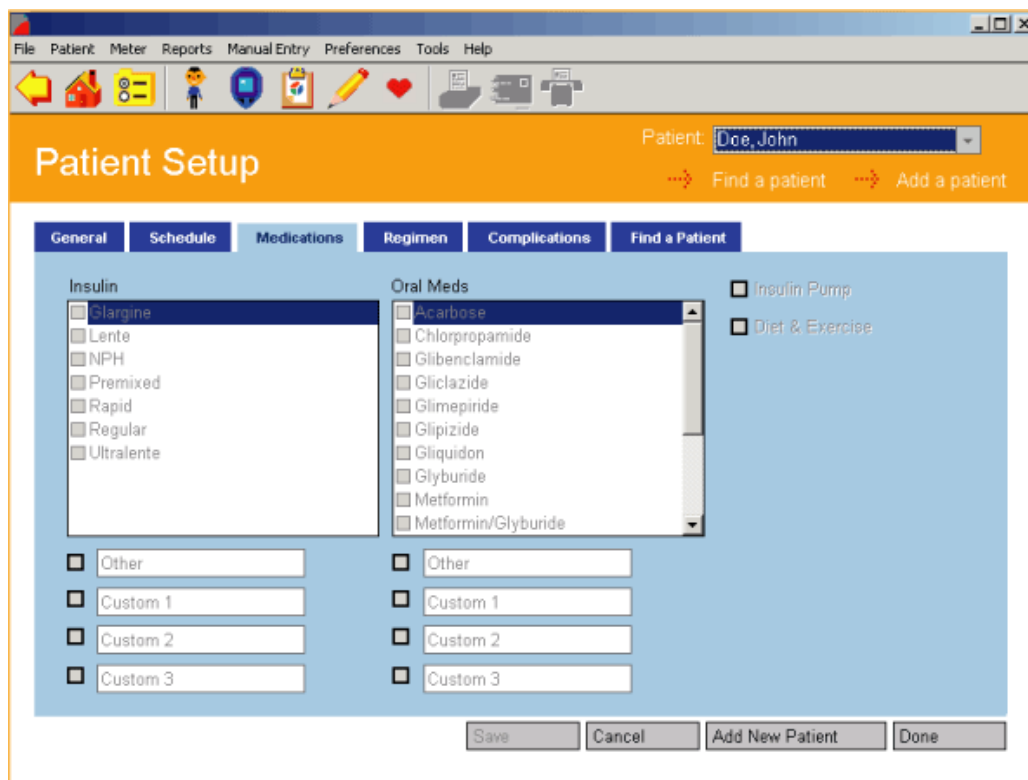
File Patient Meter Reports Manual Entry Preferences Tools Help

Patient Setup

Patient: Doe, John

Find a patient Add a patient

General Schedule Medications Regimen Complications Find a Patient

Insulin
Glargine
Lente
NPH
Premixed
Rapid
Regular
Ultralente

Oral Meds
Acarbose
Chlorpropamide
Glibenclamide
Gliclazide
Glimepiride
Glipizide
Gliquidon
Glyburide
Metformin
Metformin/Glyburide

Insulin Pump
Diet & Exercise

Other
Custom 1
Custom 2
Custom 3

Other
Custom 1
Custom 2
Custom 3

Save Cancel Add New Patient Done